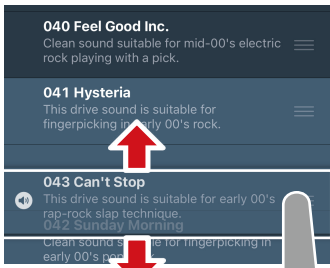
040 Feel Good Inc.
Clean sound suitable for mid-00's electric rock playing with a pick.

041 Hysteria
This drive sound is suitable for fingerpicking in early 00's rock.

043 Can't Stop
This drive sound is suitable for early 00's rap-rock slap technique.

042 Sunday Morning
Clean sound suitable for fingerpicking in early 00's pop.